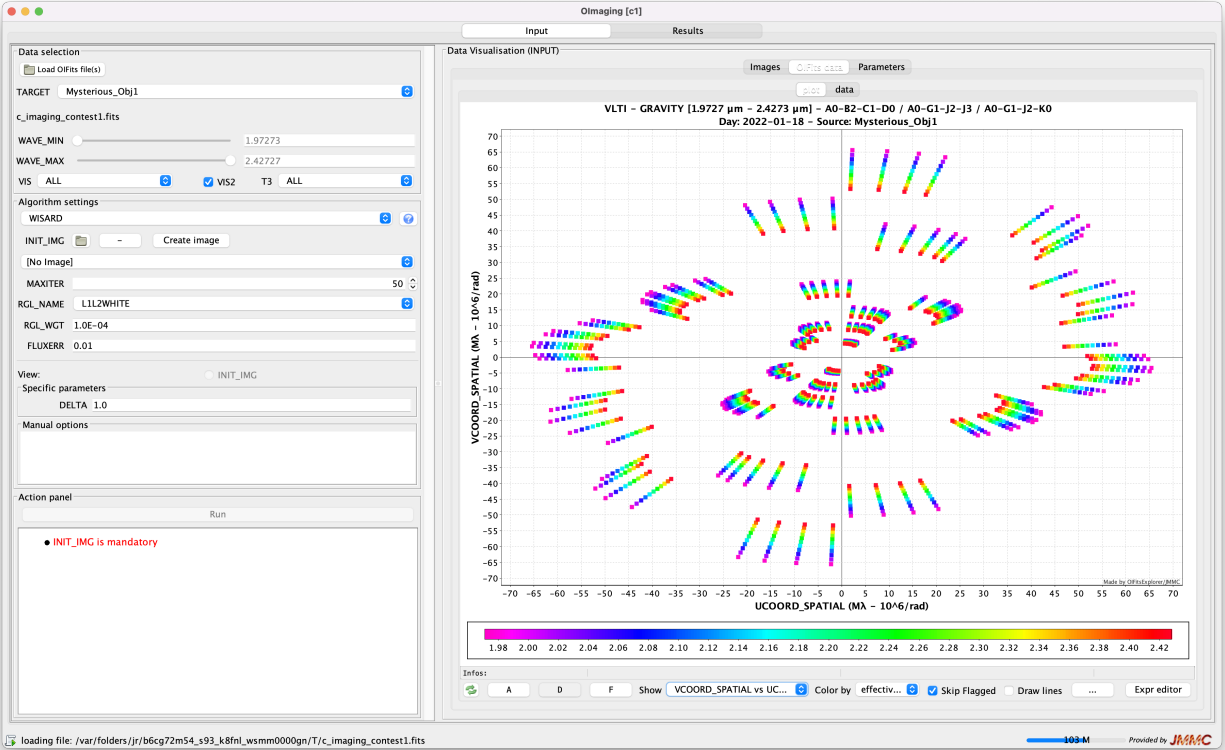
OImaging [c1]

Input | Results

Data selection
Load OIFits file(s)
TARGET Mysterious_Obj1
c_imaging_contest1.fits
WAVE_MIN 1.97273
WAVE_MAX 2.42727
VIS ALL
VIS2
T3 ALL

Algorithm settings
WISARD
INIT_IMG - Create image
[No Image]
MAXITER 50
RGL_NAME L1L2WHITE
RGL_WGT 1.0E-04
FLUXERR 0.01
View: INIT_IMG
Specific parameters
DELTA 1.0
Manual options

Action panel
Run
• INIT_IMG is mandatory

Data Visualisation (INPUT)
Images | OIFits data | Parameters
plot | data

VLTI - GRAVITY [1.9727 µm - 2.4273 µm] - A0-B2-C1-D0 / A0-G1-J2-J3 / A0-G1-J2-K0
Day: 2022-01-18 - Source: Mysterious_Obj1

VCOORD_SPATIAL (Mλ - 10^6/rad)
70 65 60 55 50 45 40 35 30 25 20 15 10 5 0 -5 -10 -15 -20 -25 -30 -35 -40 -45 -50 -55 -60 -65 -70

-70 -65 -60 -55 -50 -45 -40 -35 -30 -25 -20 -15 -10 -5 0 5 10 15 20 25 30 35 40 45 50 55 60 65 70
UCOORD_SPATIAL (Mλ - 10^6/rad)

Made by OIFitsExplorer/JMMC

1.98 2.00 2.02 2.04 2.06 2.08 2.10 2.12 2.14 2.16 2.18 2.20 2.22 2.24 2.26 2.28 2.30 2.32 2.34 2.36 2.38 2.40 2.42

Infos:
A D F Show VCOORD_SPATIAL vs UC... Color by effectiv... Skip Flagged Draw lines ... Expr editor

loading file: /var/folders/jr/b6cg72m54_s93_k8fnl_wsmm0000gn/T/c_imaging_contest1.fits
103 M
Provided by JMMC